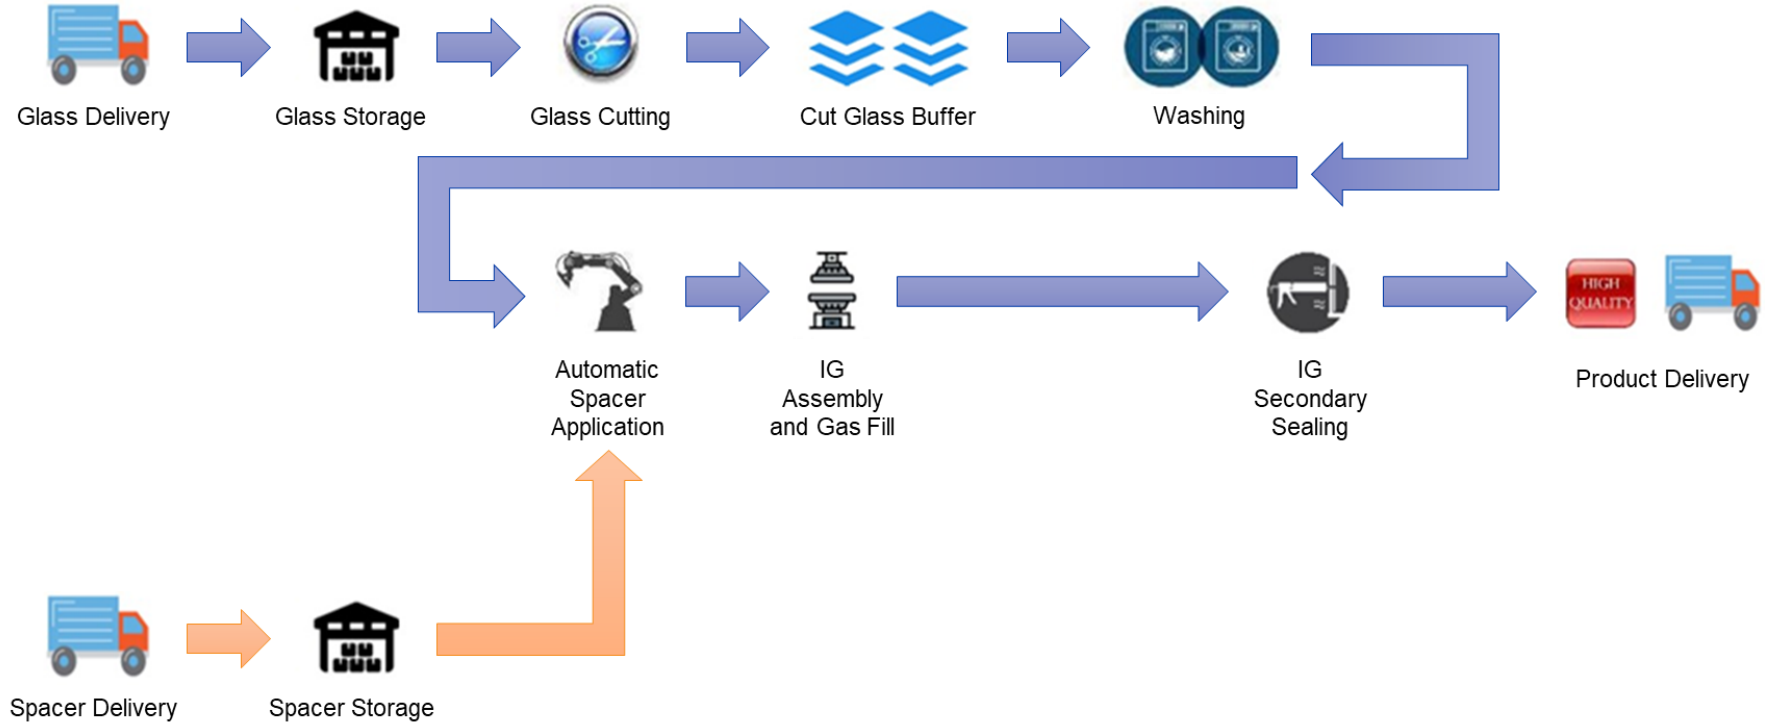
Glass Delivery

Glass Storage

Glass Cutting

Cut Glass Buffer

Washing

Automatic Spacer Application

IG Assembly and Gas Fill

IG Secondary Sealing

HIGH QUALITY

Product Delivery

Spacer Delivery

Spacer Storage